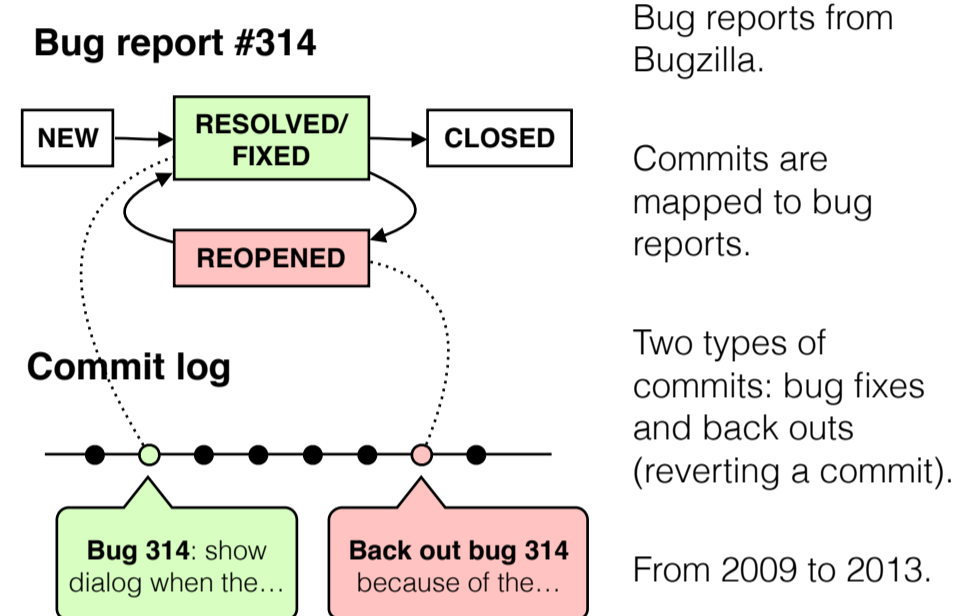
Bug report #314

NEW

RESOLVED/ FIXED

CLOSED

REOPENED

Commit log

Bug 314: show dialog when the…

Back out bug 314 because of the…

Bug reports from Bugzilla.

Commits are mapped to bug reports.

Two types of commits: bug fixes and back outs (reverting a commit).

From 2009 to 2013.